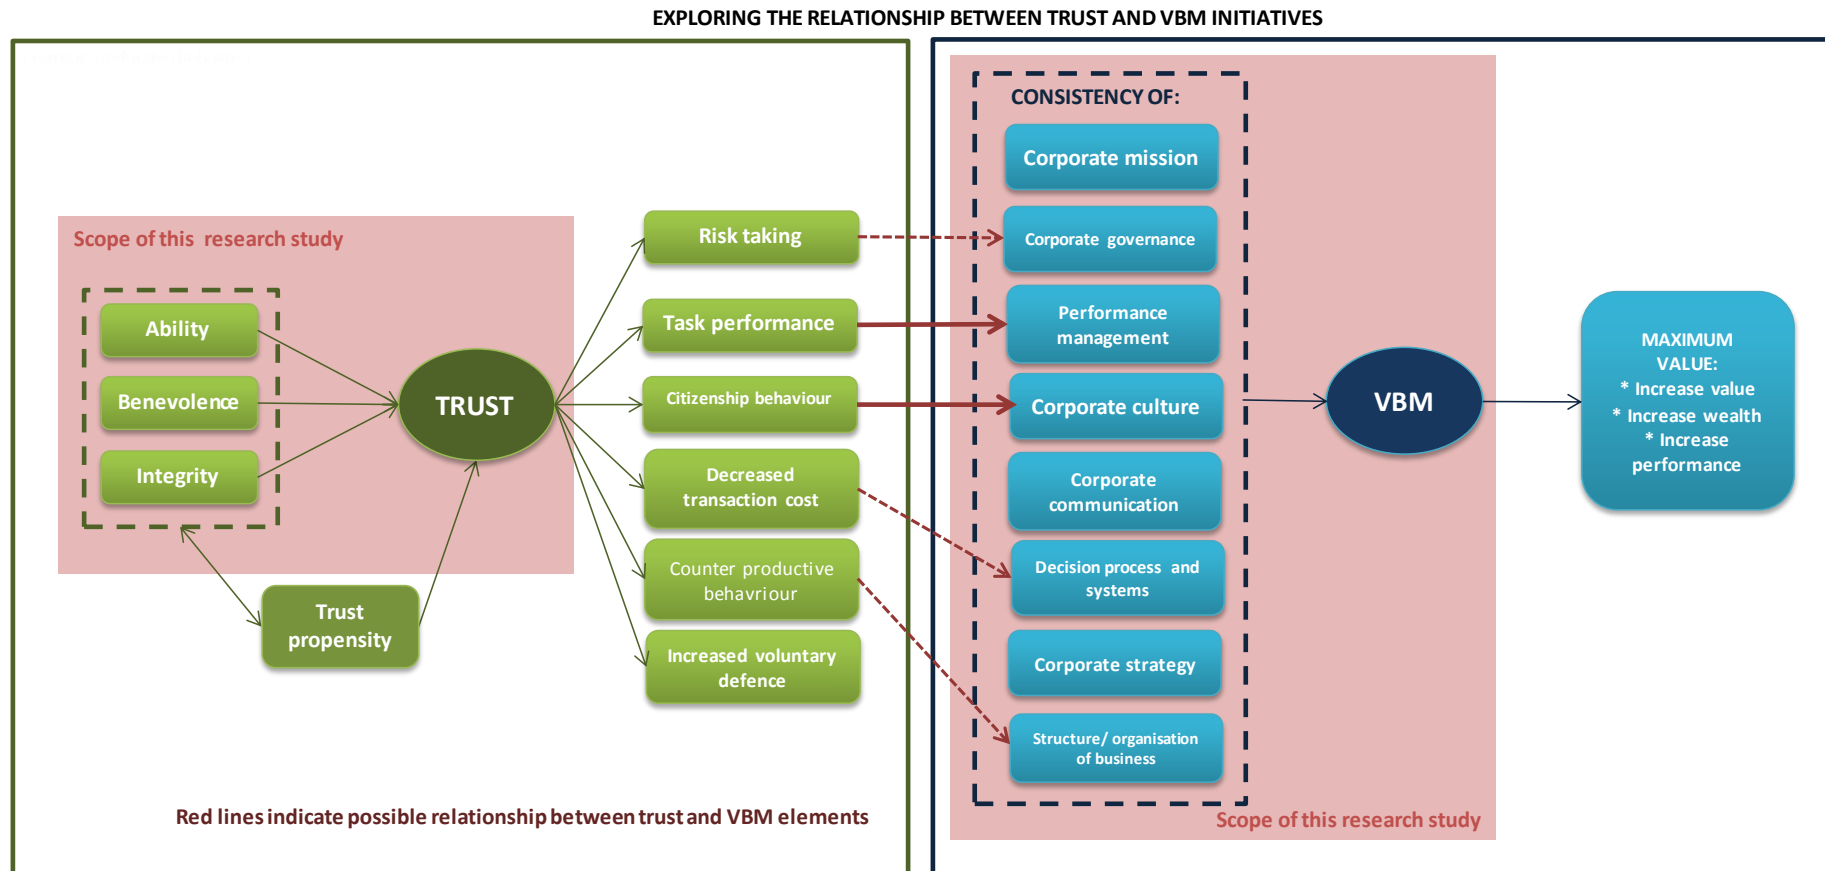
EXPLORING THE RELATIONSHIP BETWEEN TRUST AND VBM INITIATIVES

Scope of this research study

Ability

Benevolence

Integrity

TRUST

Trust propensity

Risk taking

Task performance

Citizenship behaviour

Decreased transaction cost

Counter productive behavriour

Increased voluntary defence

CONSISTENCY OF:

Corporate mission

Corporate governance

Performance management

Corporate culture

Corporate communication

Decision process and systems

Corporate strategy

Structure/ organisation of business

VBM

MAXIMUM VALUE:
* Increase value
* Increase wealth
* Increase performance

Red lines indicate possible relationship between trust and VBM elements

Scope of this research study